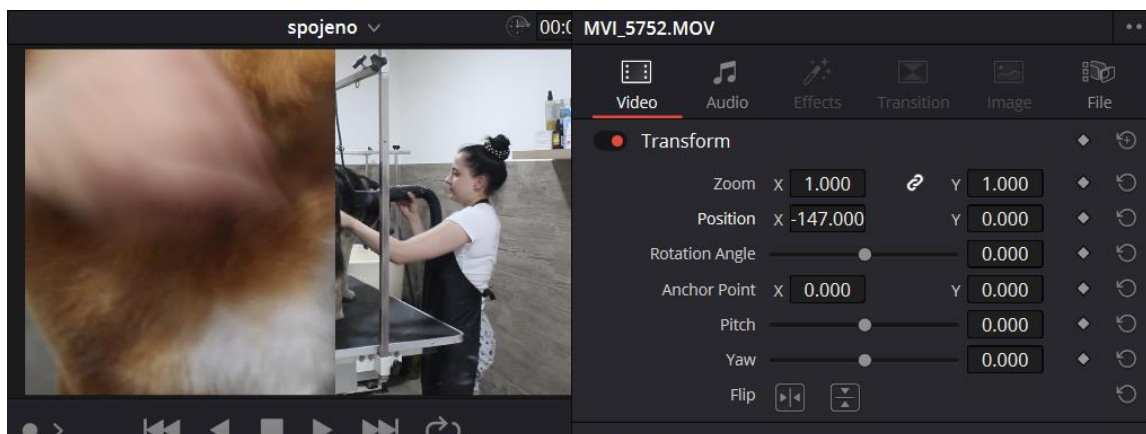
spojeno ∨

00:(

MVI_5752.MOV

Video Audio Effects Transition Image File

Transform

Zoom X 1.000 Y 1.000

Position X -147.000 Y 0.000

Rotation Angle 0.000

Anchor Point X 0.000 Y 0.000

Pitch 0.000

Yaw 0.000

Flip